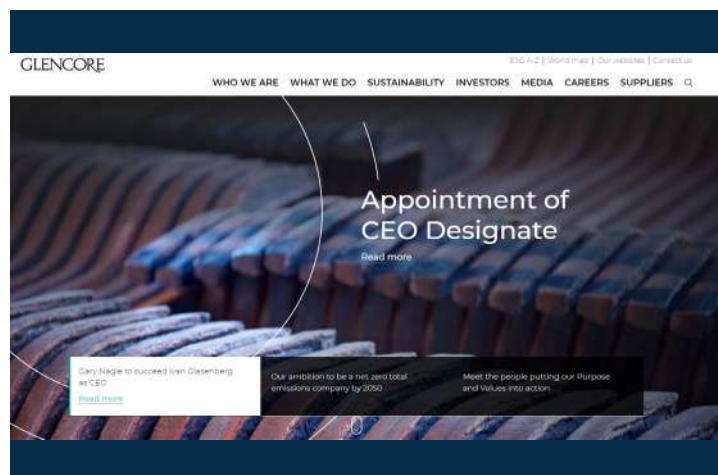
GLENCORE

ESG A-Z | World map | Our websites | Contact us

WHO WE ARE WHAT WE DO SUSTAINABILITY INVESTORS MEDIA CAREERS SUPPLIERS

Appointment of CEO Designate

Read more

Gary Nagle to succeed Ivan Glasenberg as CEO

Read more

Our ambition to be a net zero total emissions company by 2050

Meet the people putting our Purpose and Values into action